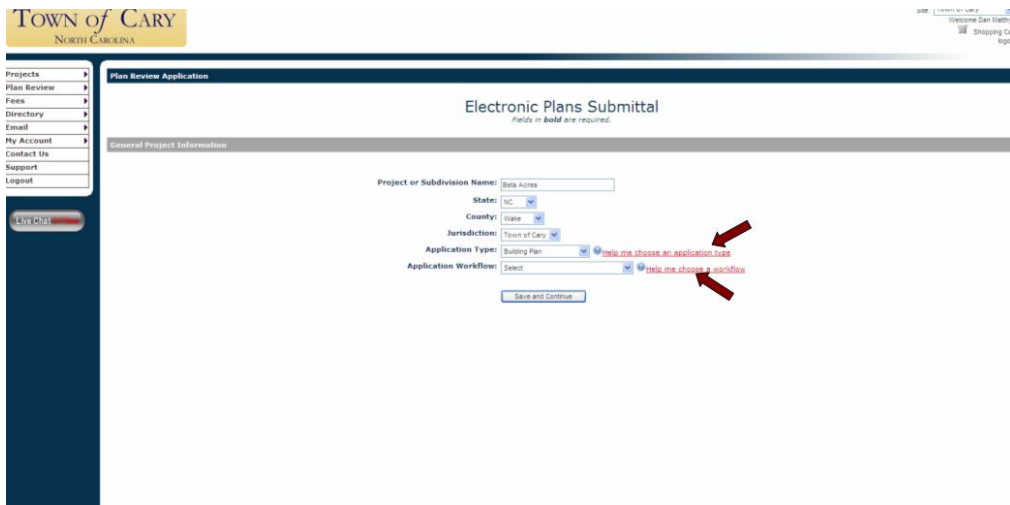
TOWN of CARY
NORTH CAROLINA

Site: Town of Cary
Welcome Dan Matth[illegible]
Shopping Ca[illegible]
logo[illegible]

Projects
Plan Review
Fees
Directory
Email
My Account
Contact Us
Support
Logout

Live Chat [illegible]

Plan Review Application

Electronic Plans Submittal
Fields in bold are required.

General Project Information

Project or Subdivision Name: Beta Acres
State: NC
County: Wake
Jurisdiction: Town of Cary
Application Type: Building Plan Help me choose an application type
Application Workflow: Select Help me choose a workflow

Save and Continue